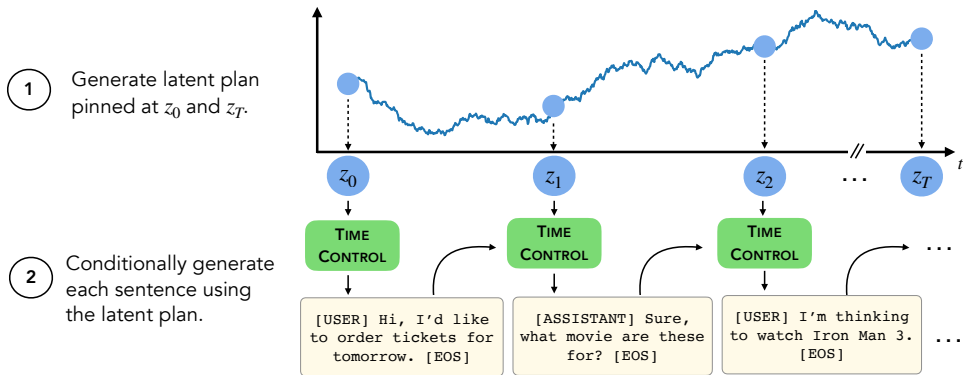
1

Generate latent plan pinned at $z_0$ and $z_T$.

$t$

$z_0$

$z_1$

$z_2$

...

$z_T$

2

Conditionally generate each sentence using the latent plan.

TIME CONTROL

TIME CONTROL

TIME CONTROL

...

[USER] Hi, I'd like to order tickets for tomorrow. [EOS]

[ASSISTANT] Sure, what movie are these for? [EOS]

[USER] I'm thinking to watch Iron Man 3. [EOS]

...